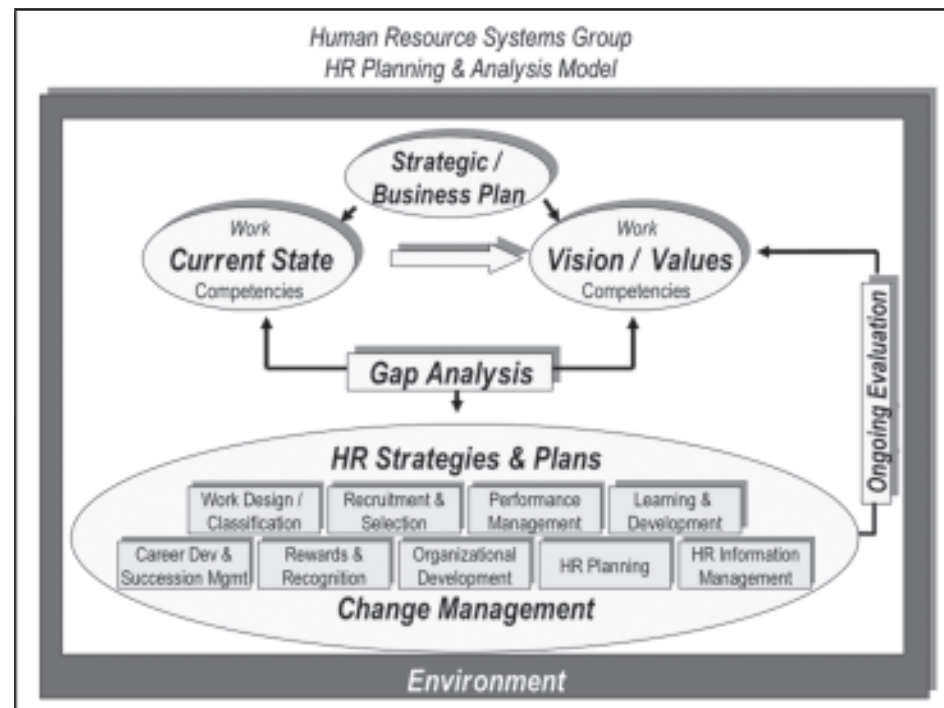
Human Resource Systems Group
HR Planning & Analysis Model

Strategic / Business Plan

Work
Current State
Competencies

Work
Vision / Values
Competencies

Ongoing Evaluation

Gap Analysis

HR Strategies & Plans

Work Design / Classification

Recruitment & Selection

Performance Management

Learning & Development

Career Dev & Succession Mgmt

Rewards & Recognition

Organizational Development

HR Planning

HR Information Management

Change Management

Environment